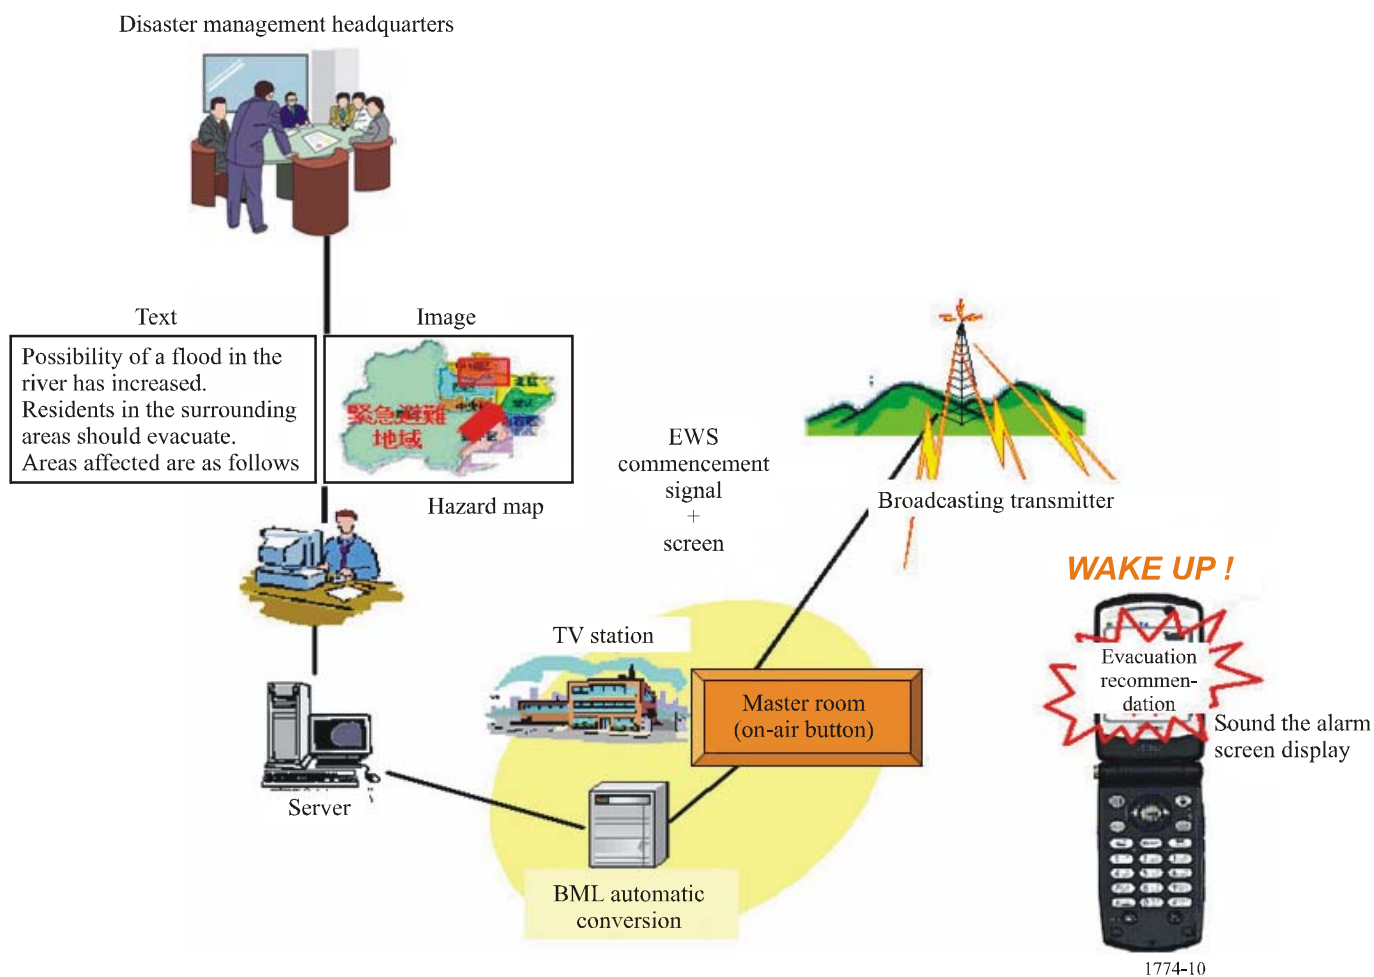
Disaster management headquarters

Text

Possibility of a flood in the river has increased.
Residents in the surrounding areas should evacuate.
Areas affected are as follows

Image

緊急避難地域

Hazard map

EWS commencement signal + screen

Broadcasting transmitter

WAKE UP !

Evacuation recommendation

Sound the alarm screen display

TV station

Master room (on-air button)

Server

BML automatic conversion

1774-10